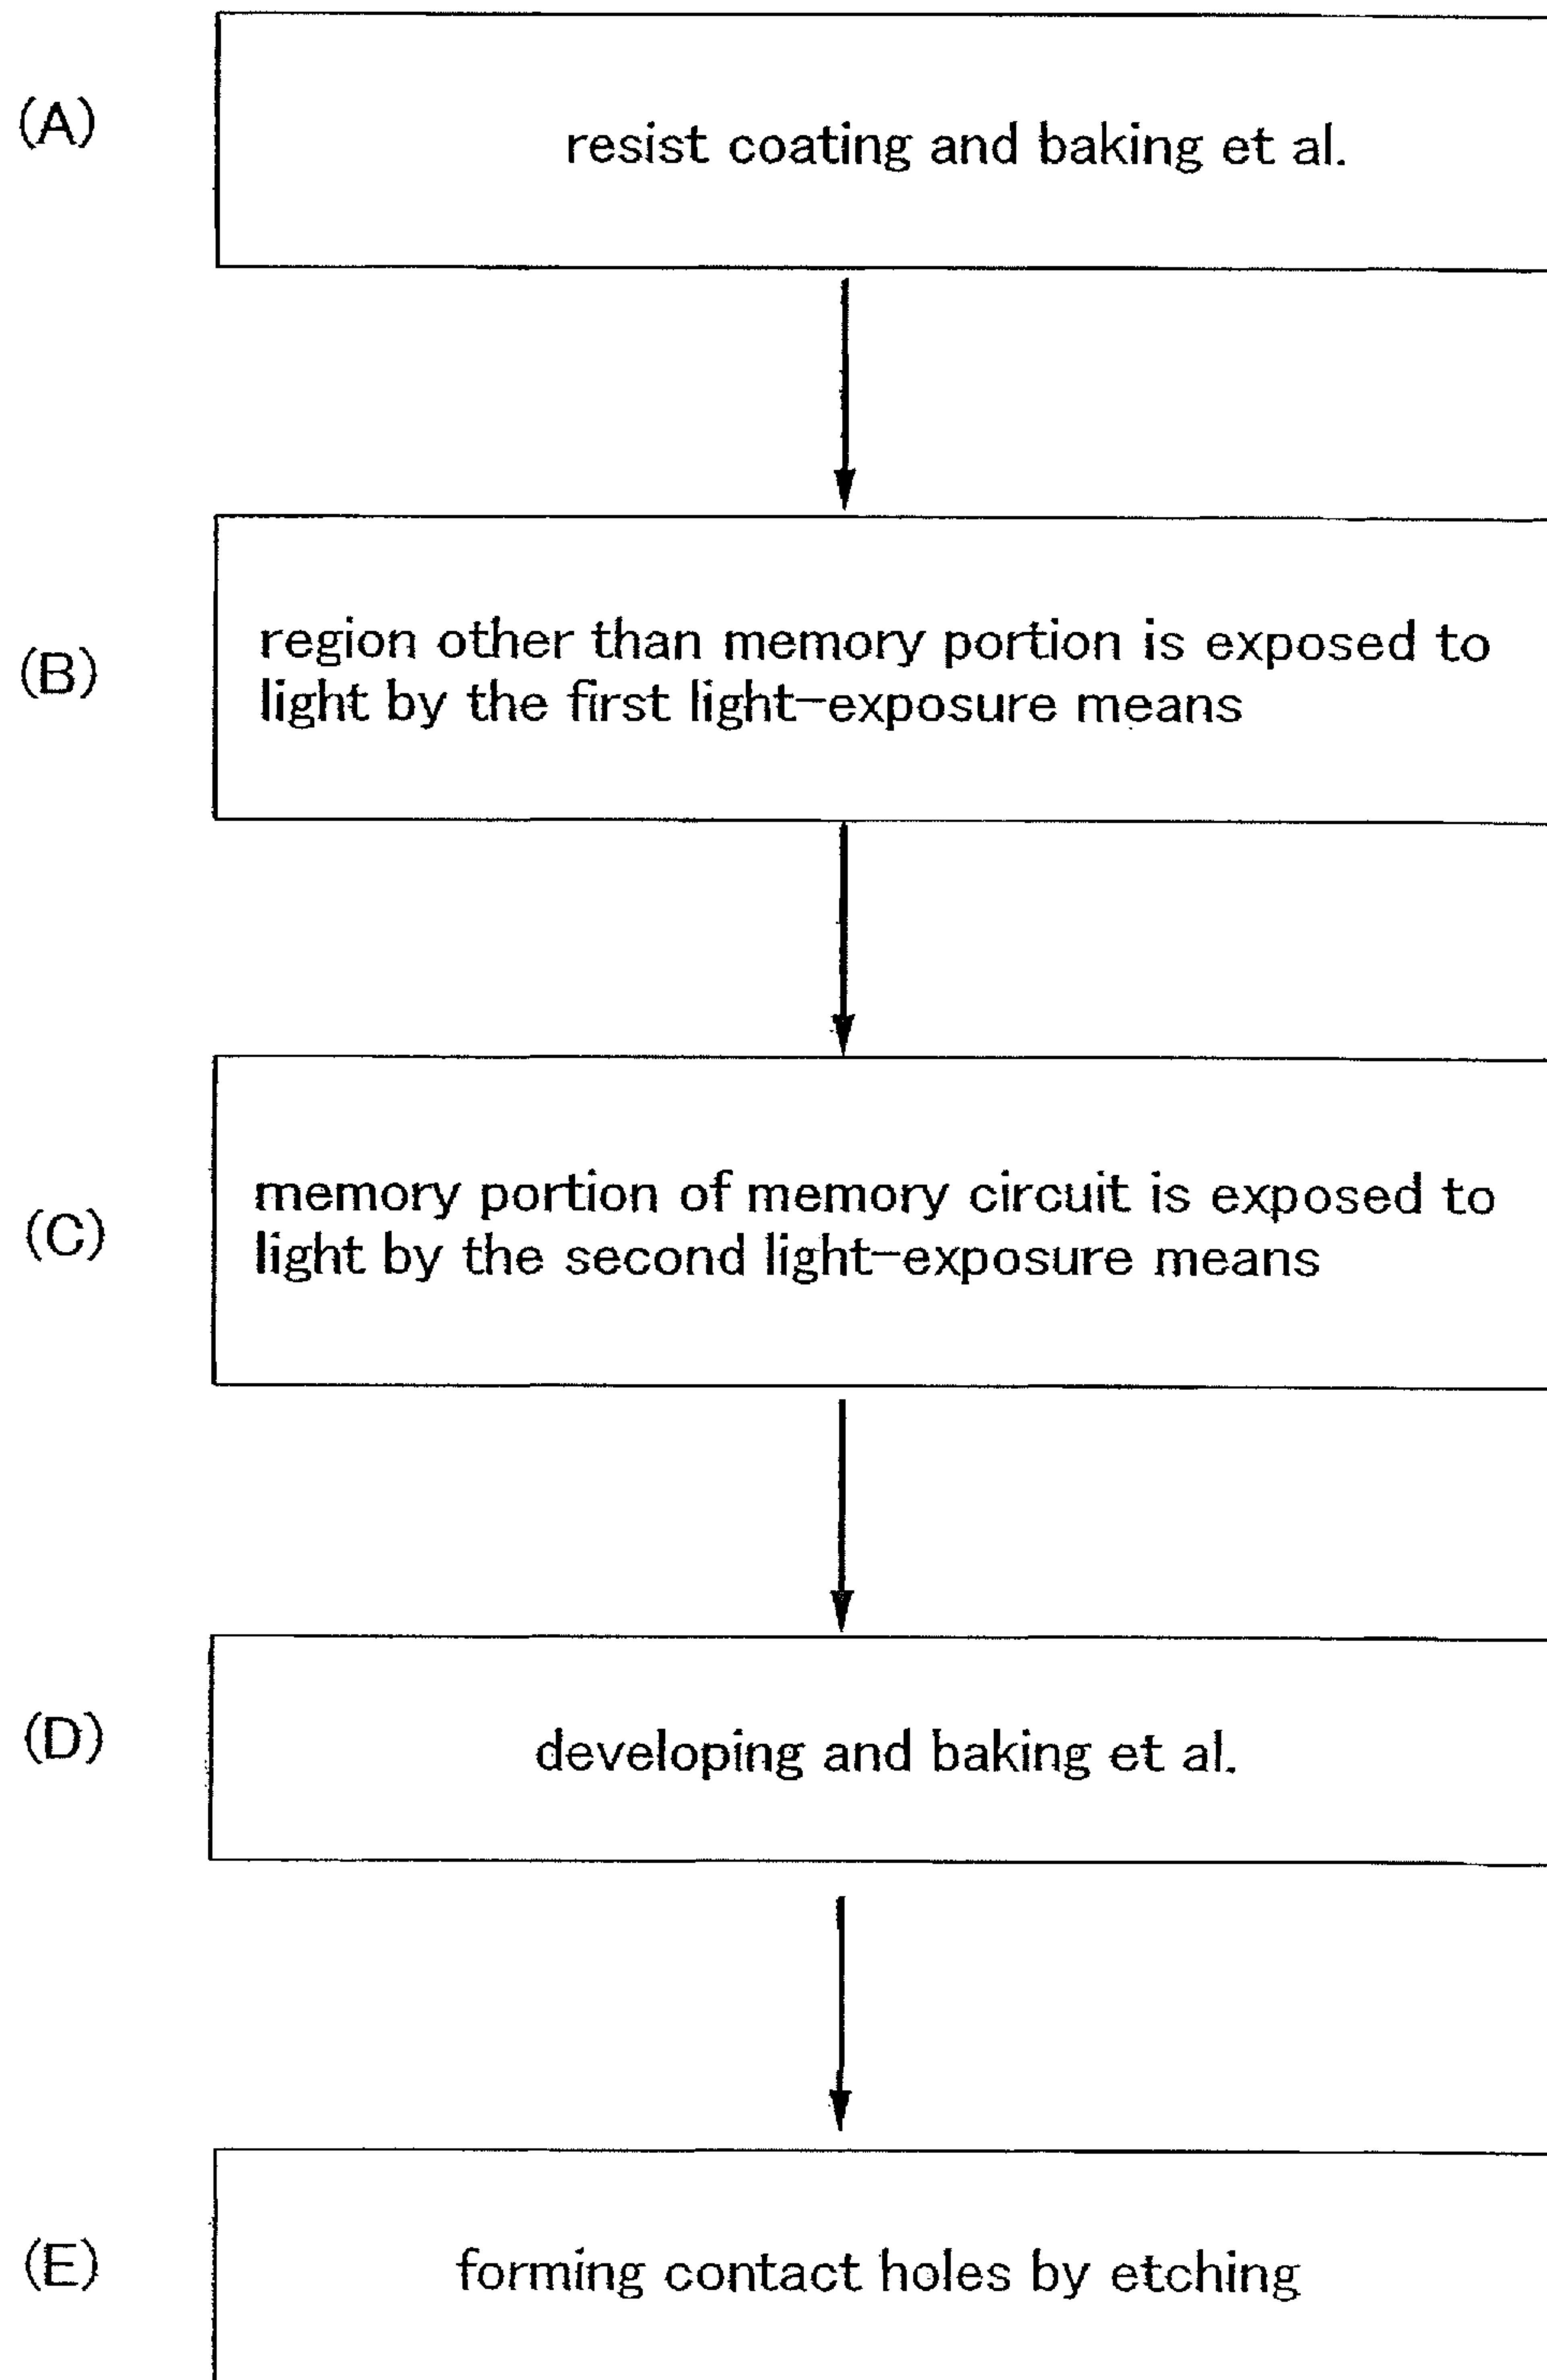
(A)

resist coating and baking et al.

(B)

region other than memory portion is exposed to light by the first light-exposure means

(C)

memory portion of memory circuit is exposed to light by the second light-exposure means

(D)

developing and baking et al.

(E)

forming contact holes by etching